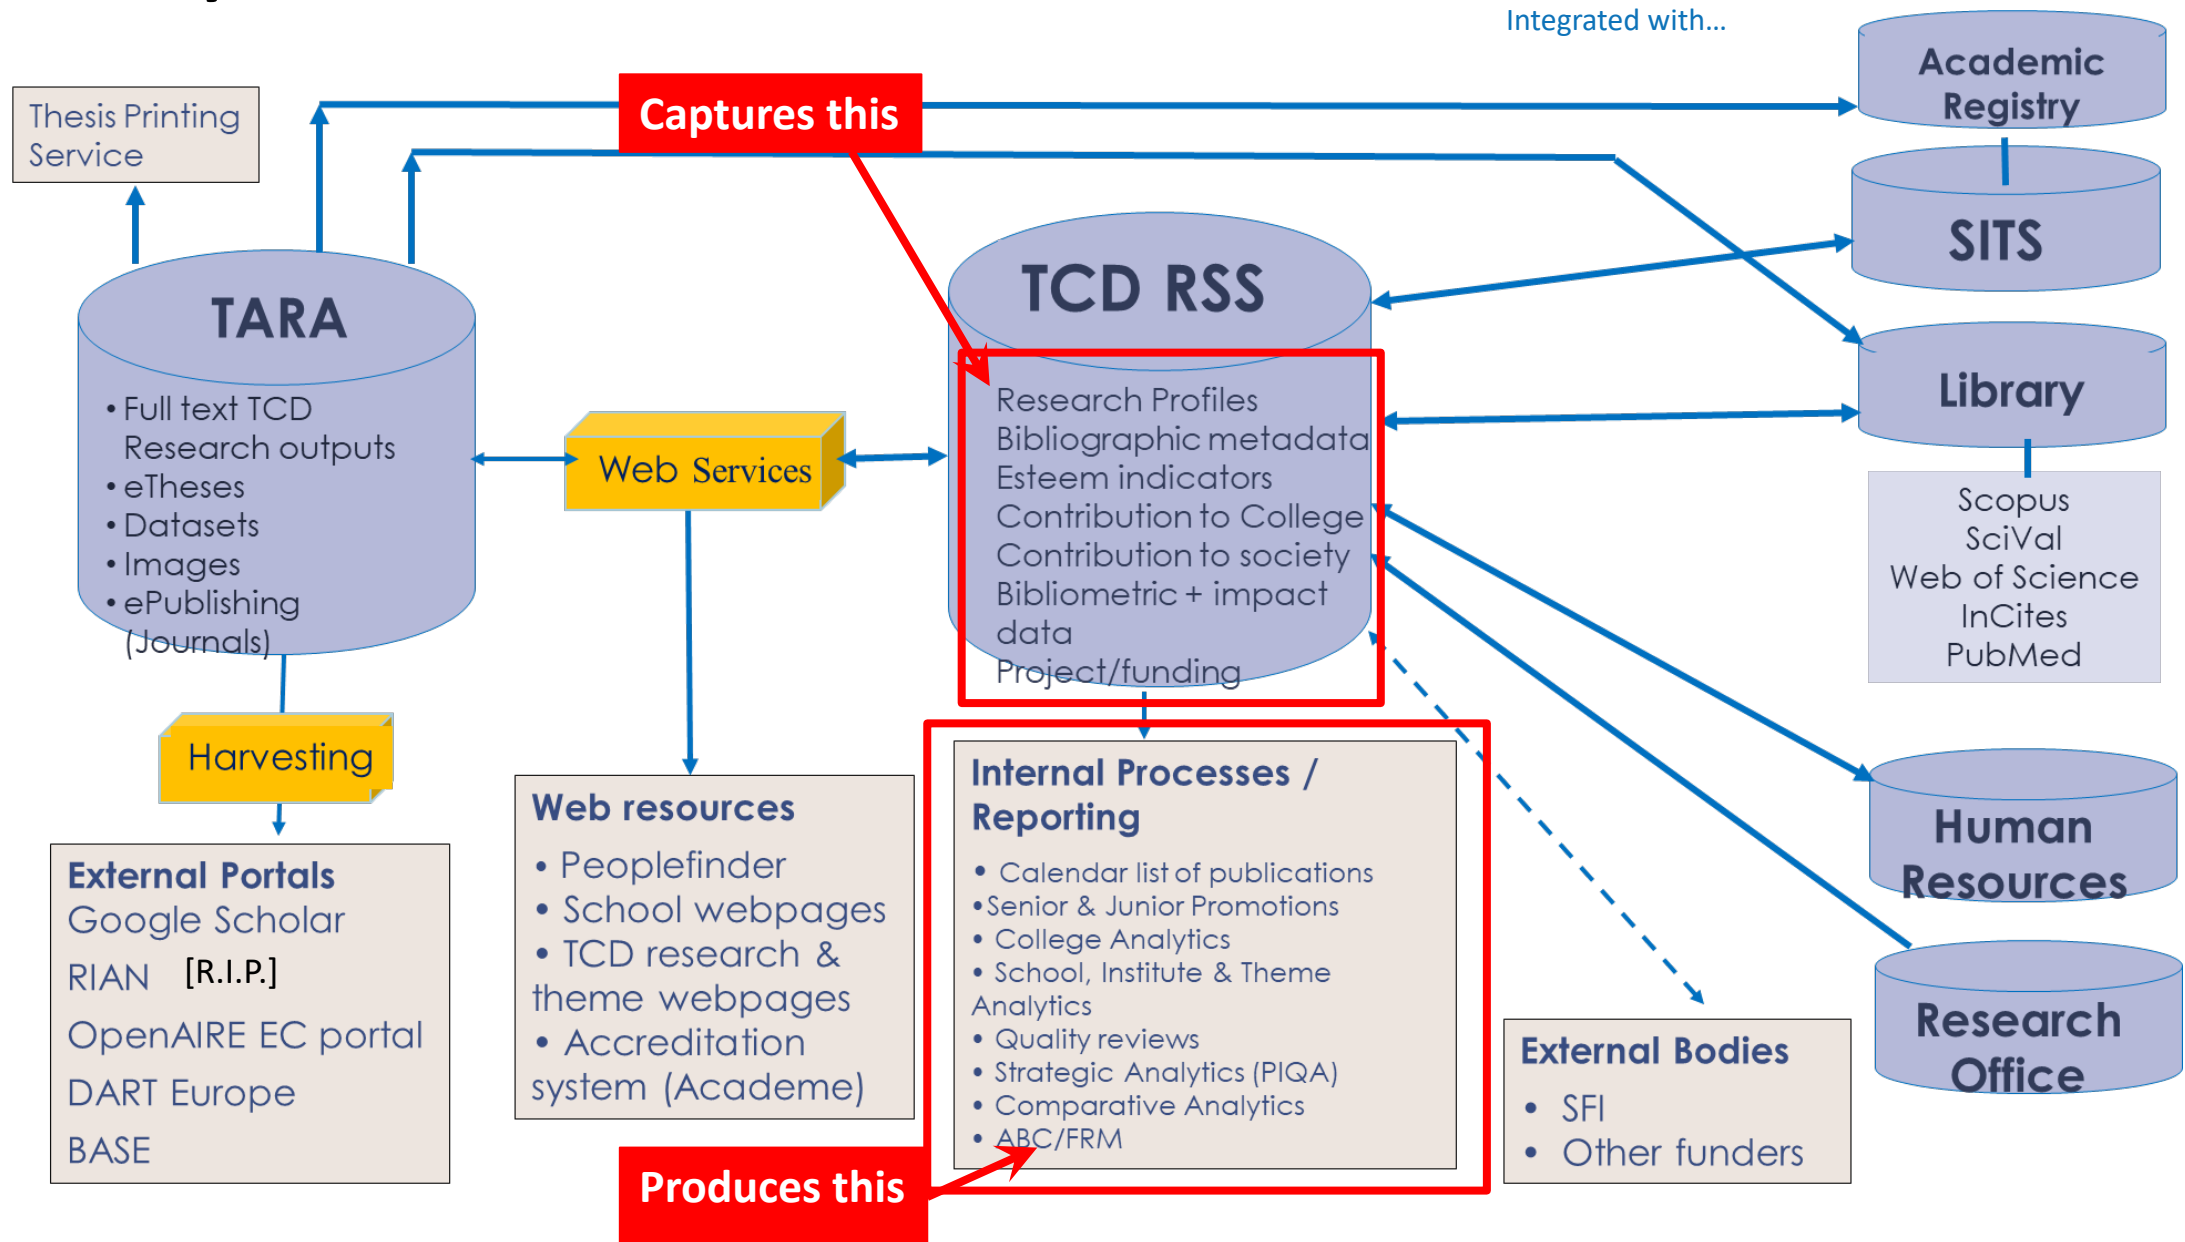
Integrated with...

Thesis Printing Service

Captures this

Academic Registry

SITS

TARA

• Full text TCD Research outputs
• eTheses
• Datasets
• Images
• ePublishing (Journals)

Web Services

TCD RSS

Research Profiles
Bibliographic metadata
Esteem indicators
Contribution to College
Contribution to society
Bibliometric + impact data
Project/funding

Library

Scopus
SciVal
Web of Science
InCites
PubMed

Harvesting

External Portals
Google Scholar
RIAN [R.I.P.]
OpenAIRE EC portal
DART Europe
BASE

Web resources
• Peoplefinder
• School webpages
• TCD research & theme webpages
• Accreditation system (Academe)

Internal Processes / Reporting
• Calendar list of publications
• Senior & Junior Promotions
• College Analytics
• School, Institute & Theme Analytics
• Quality reviews
• Strategic Analytics (PIQA)
• Comparative Analytics
• ABC/FRM

Human Resources

Research Office

External Bodies
• SFI
• Other funders

Produces this